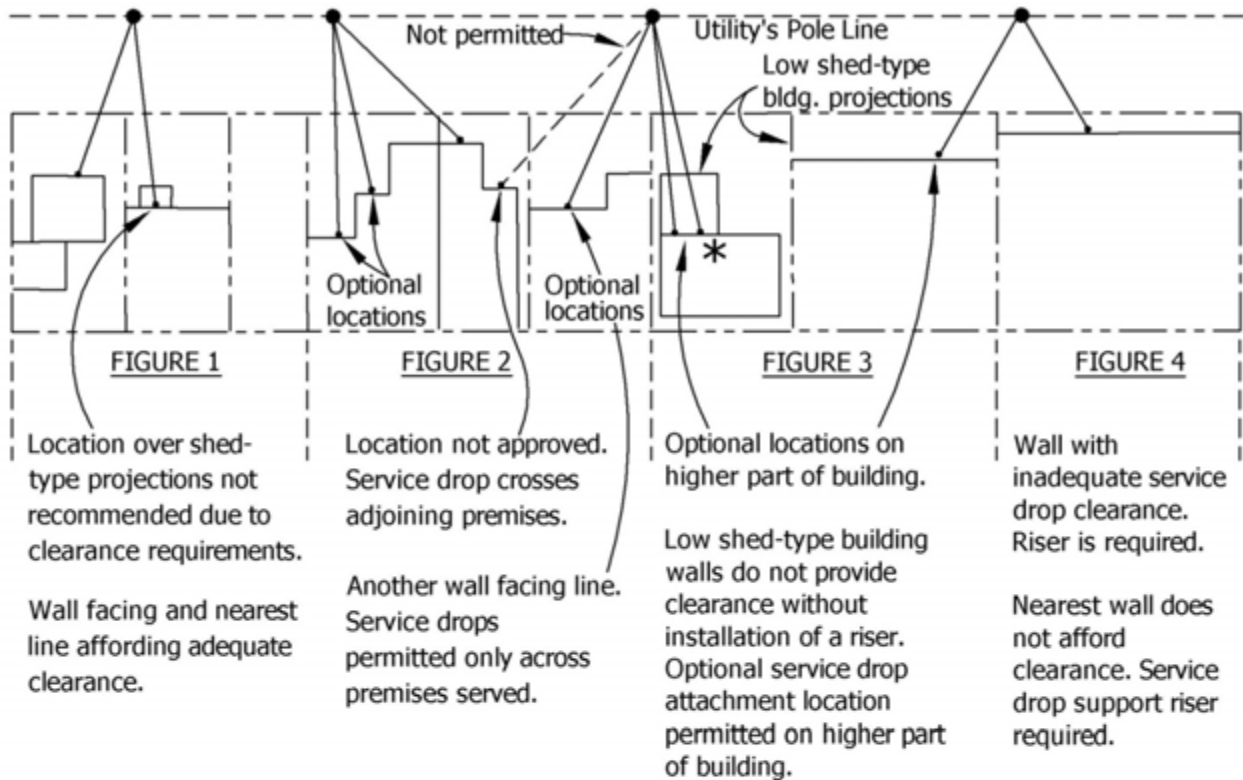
Not permitted

Utility's Pole Line

Low shed-type bldg. projections

Optional locations

Optional locations

*

FIGURE 1

FIGURE 2

FIGURE 3

FIGURE 4

Location over shed-type projections not recommended due to clearance requirements.

Wall facing and nearest line affording adequate clearance.

Location not approved. Service drop crosses adjoining premises.

Another wall facing line. Service drops permitted only across premises served.

Optional locations on higher part of building.

Low shed-type building walls do not provide clearance without installation of a riser. Optional service drop attachment location permitted on higher part of building.

Wall with inadequate service drop clearance. Riser is required.

Nearest wall does not afford clearance. Service drop support riser required.